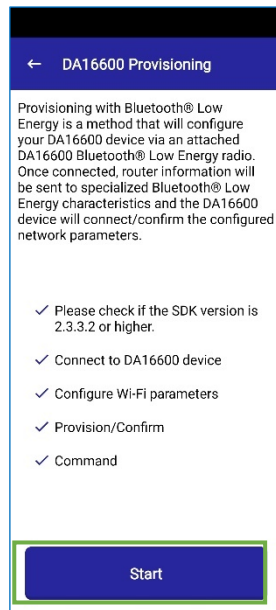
← DA16600 Provisioning

Provisioning with Bluetooth® Low Energy is a method that will configure your DA16600 device via an attached DA16600 Bluetooth® Low Energy radio. Once connected, router information will be sent to specialized Bluetooth® Low Energy characteristics and the DA16600 device will connect/confirm the configured network parameters.

✓ Please check if the SDK version is 2.3.3.2 or higher.

✓ Connect to DA16600 device

✓ Configure Wi-Fi parameters

✓ Provision/Confirm

✓ Command

Start